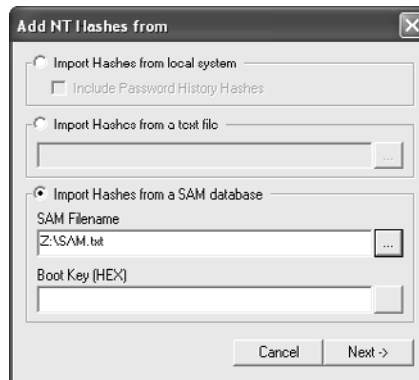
Add NT Hashes from

Import Hashes from local system

Include Password History Hashes

Import Hashes from a text file

...

Import Hashes from a SAM database

SAM Filename

Z:\SAM.txt

...

Boot Key (HEX)

Cancel

Next ->